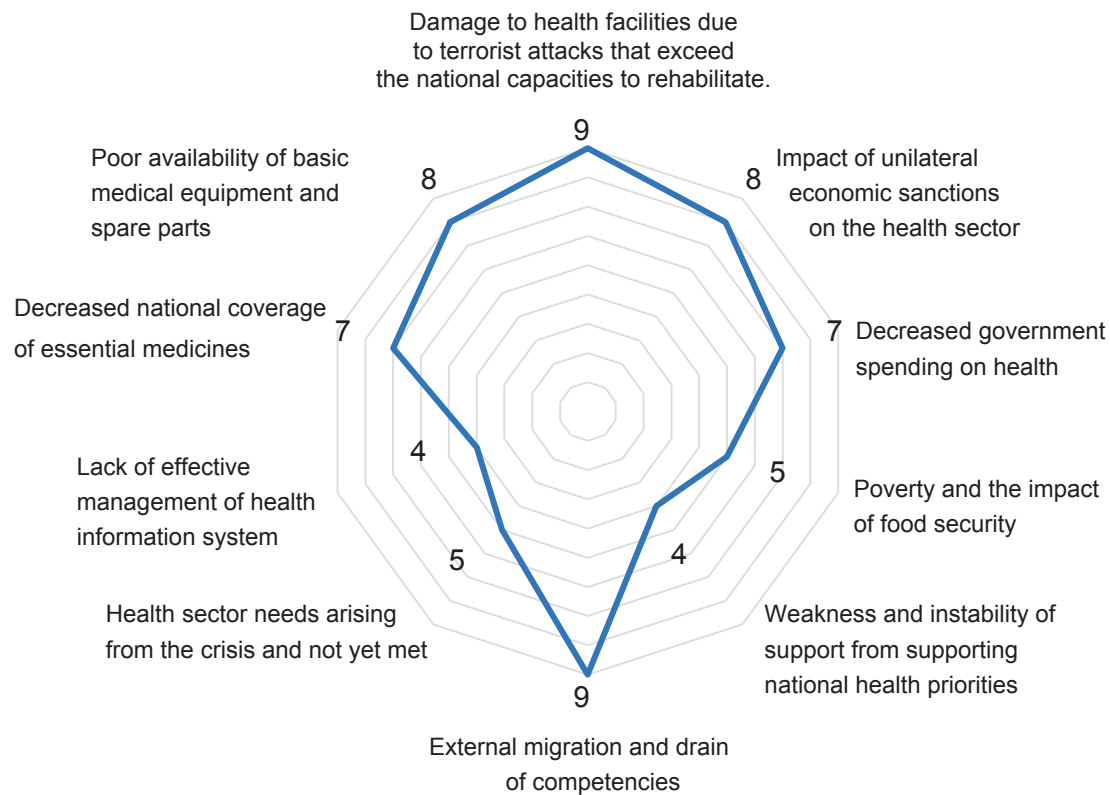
Damage to health facilities due to terrorist attacks that exceed the national capacities to rehabilitate.

9

Impact of unilateral economic sanctions on the health sector

8

Decreased government spending on health

7

Poverty and the impact of food security

5

Weakness and instability of support from supporting national health priorities

4

External migration and drain of competencies

9

Health sector needs arising from the crisis and not yet met

5

Lack of effective management of health information system

4

Decreased national coverage of essential medicines

7

Poor availability of basic medical equipment and spare parts

8